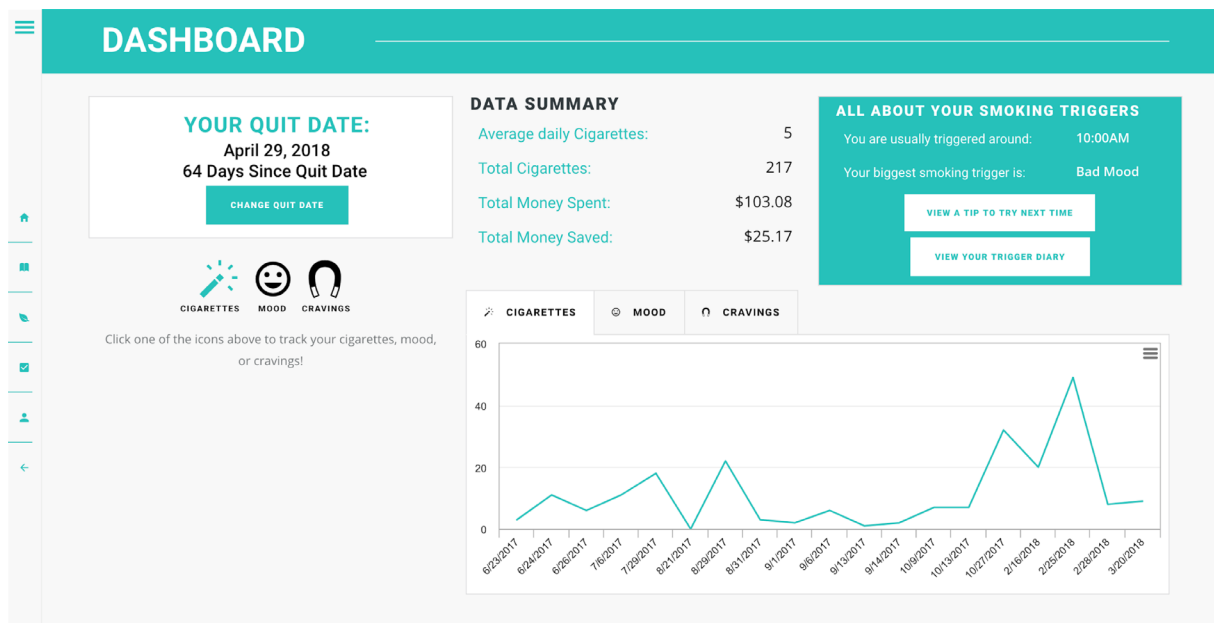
DASHBOARD

YOUR QUIT DATE:
April 29, 2018
64 Days Since Quit Date
CHANGE QUIT DATE

CIGARETTES MOOD CRAVINGS

Click one of the icons above to track your cigarettes, mood, or cravings!

DATA SUMMARY

| | |
|---|---|
| Average daily Cigarettes: | 5 |
| Total Cigarettes: | 217 |
| Total Money Spent: | $103.08 |
| Total Money Saved: | $25.17 |

ALL ABOUT YOUR SMOKING TRIGGERS
You are usually triggered around: 10:00AM
Your biggest smoking trigger is: Bad Mood
VIEW A TIP TO TRY NEXT TIME
VIEW YOUR TRIGGER DIARY

CIGARETTES MOOD CRAVINGS

60
40
20
0

6/23/2017 6/24/2017 6/26/2017 7/6/2017 7/29/2017 8/21/2017 8/29/2017 8/31/2017 9/1/2017 9/6/2017 9/13/2017 9/14/2017 10/9/2017 10/13/2017 10/27/2017 2/16/2018 2/25/2018 2/28/2018 3/20/2018